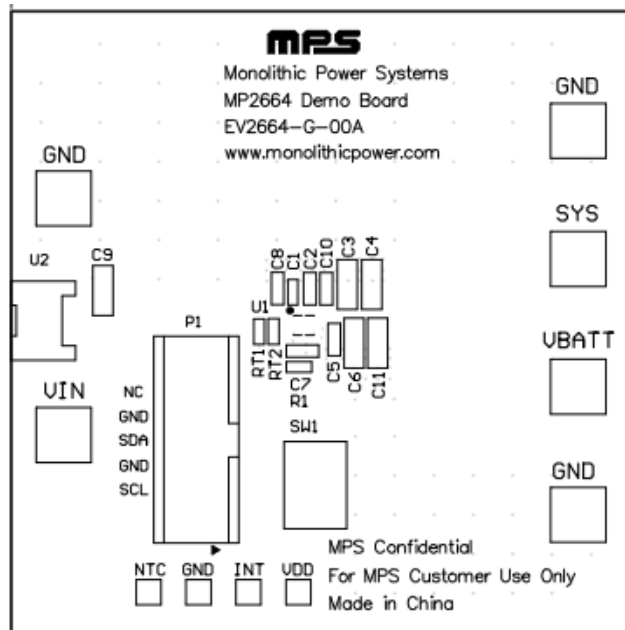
MPS

Monolithic Power Systems
MP2664 Demo Board
EV2664-G-00A
www.monolithicpower.com

GND

GND

SYS

U2

C9

C8 C1 C2 C10 C3 C4

U1

P1

RT1 RT2

C7

R1

C5 C6 C11

VBATT

VIN

NC
GND
SDA
GND
SCL

SW1

GND

MPS Confidential
For MPS Customer Use Only
Made in China

NTC GND INT VDD